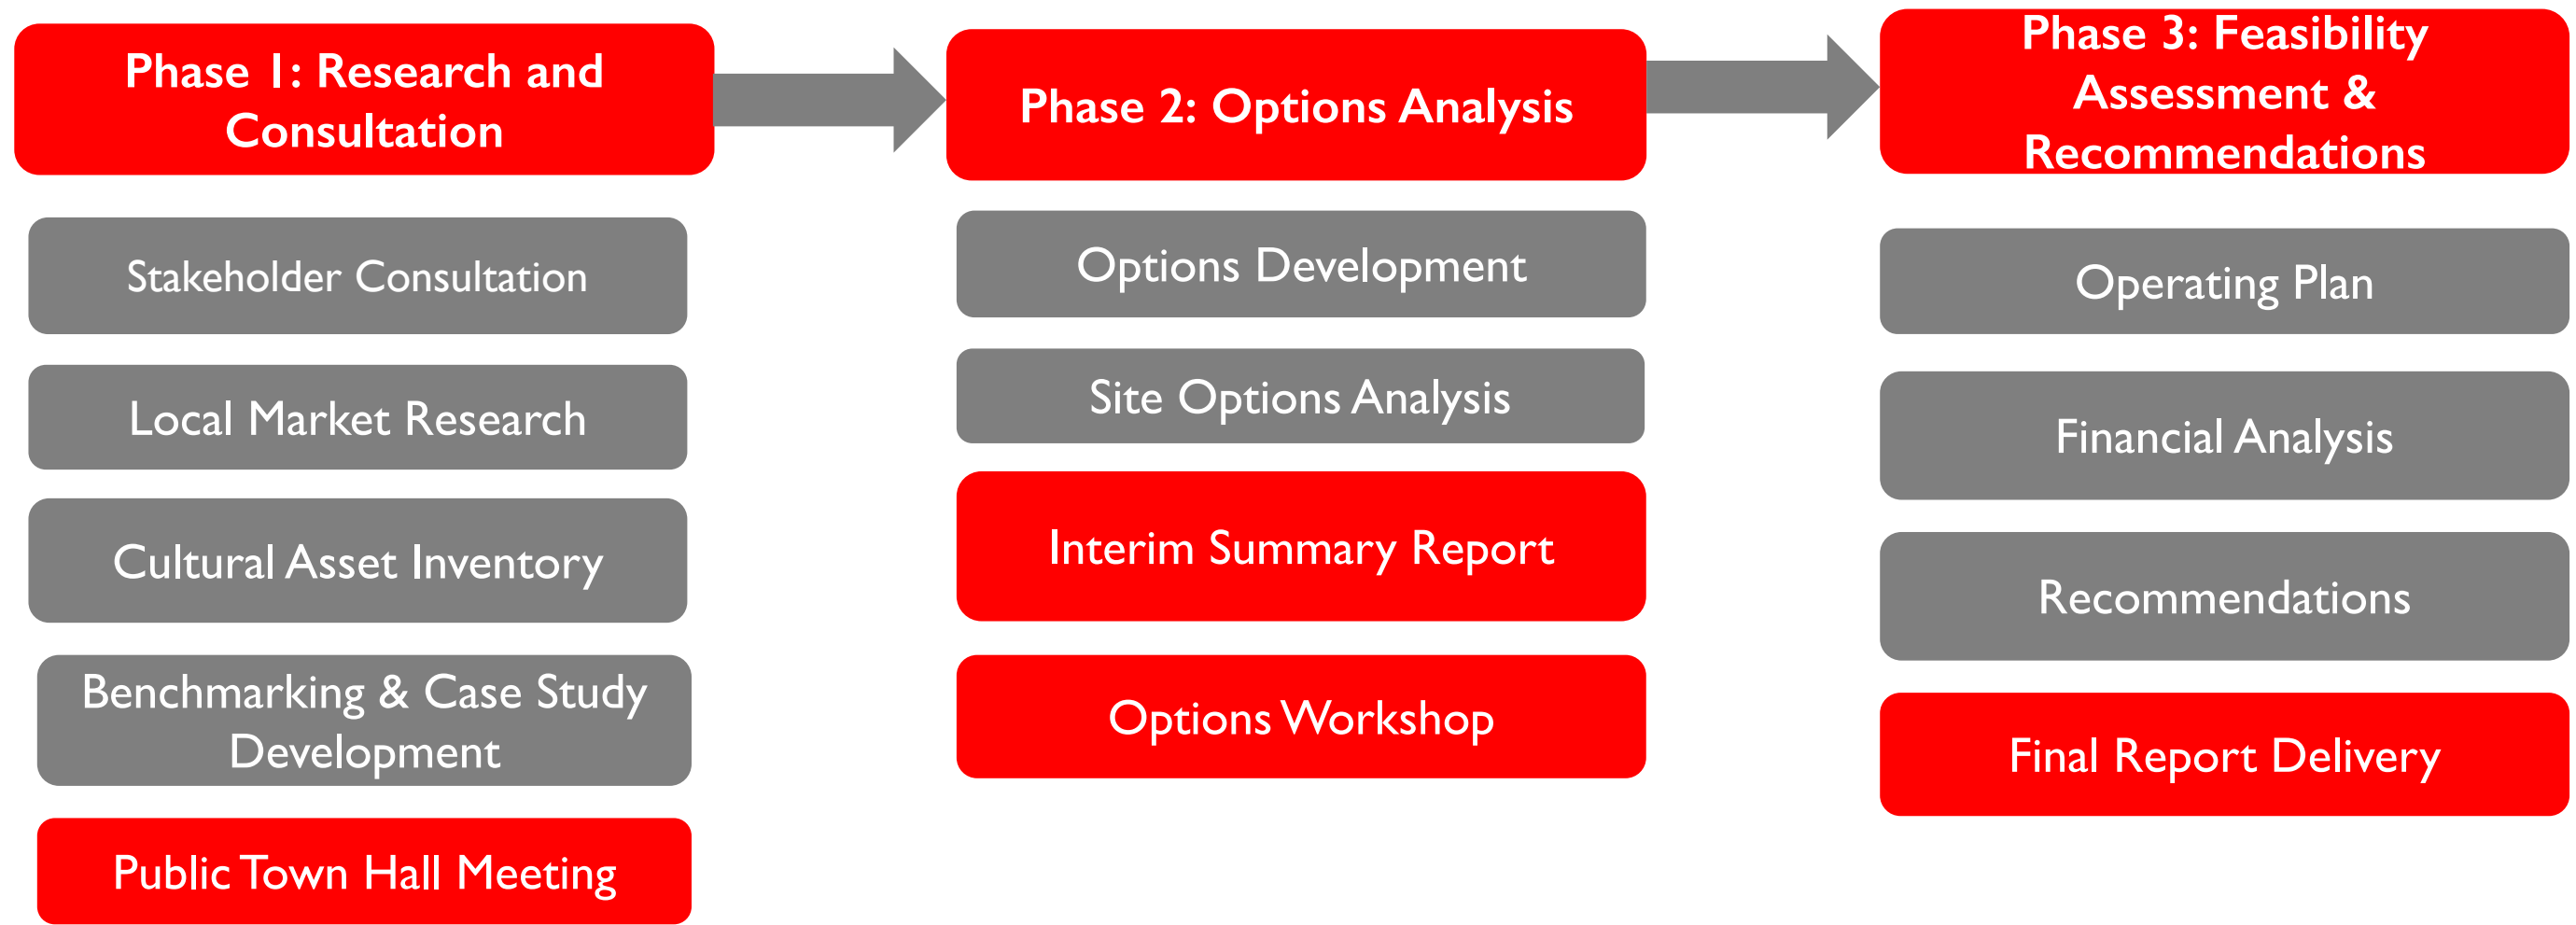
Phase 1: Research and Consultation

Stakeholder Consultation

Local Market Research

Cultural Asset Inventory

Benchmarking & Case Study Development

Public Town Hall Meeting

Phase 2: Options Analysis

Options Development

Site Options Analysis

Interim Summary Report

Options Workshop

Phase 3: Feasibility Assessment & Recommendations

Operating Plan

Financial Analysis

Recommendations

Final Report Delivery